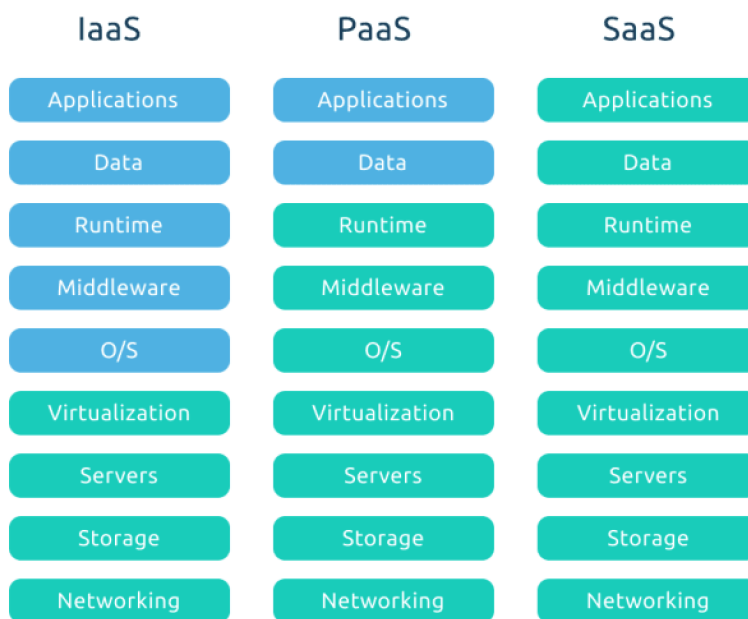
| IaaS | PaaS | SaaS |
|---|---|---|
| Applications | Applications | Applications |
| Data | Data | Data |
| Runtime | Runtime | Runtime |
| Middleware | Middleware | Middleware |
| O/S | O/S | O/S |
| Virtualization | Virtualization | Virtualization |
| Servers | Servers | Servers |
| Storage | Storage | Storage |
| Networking | Networking | Networking |